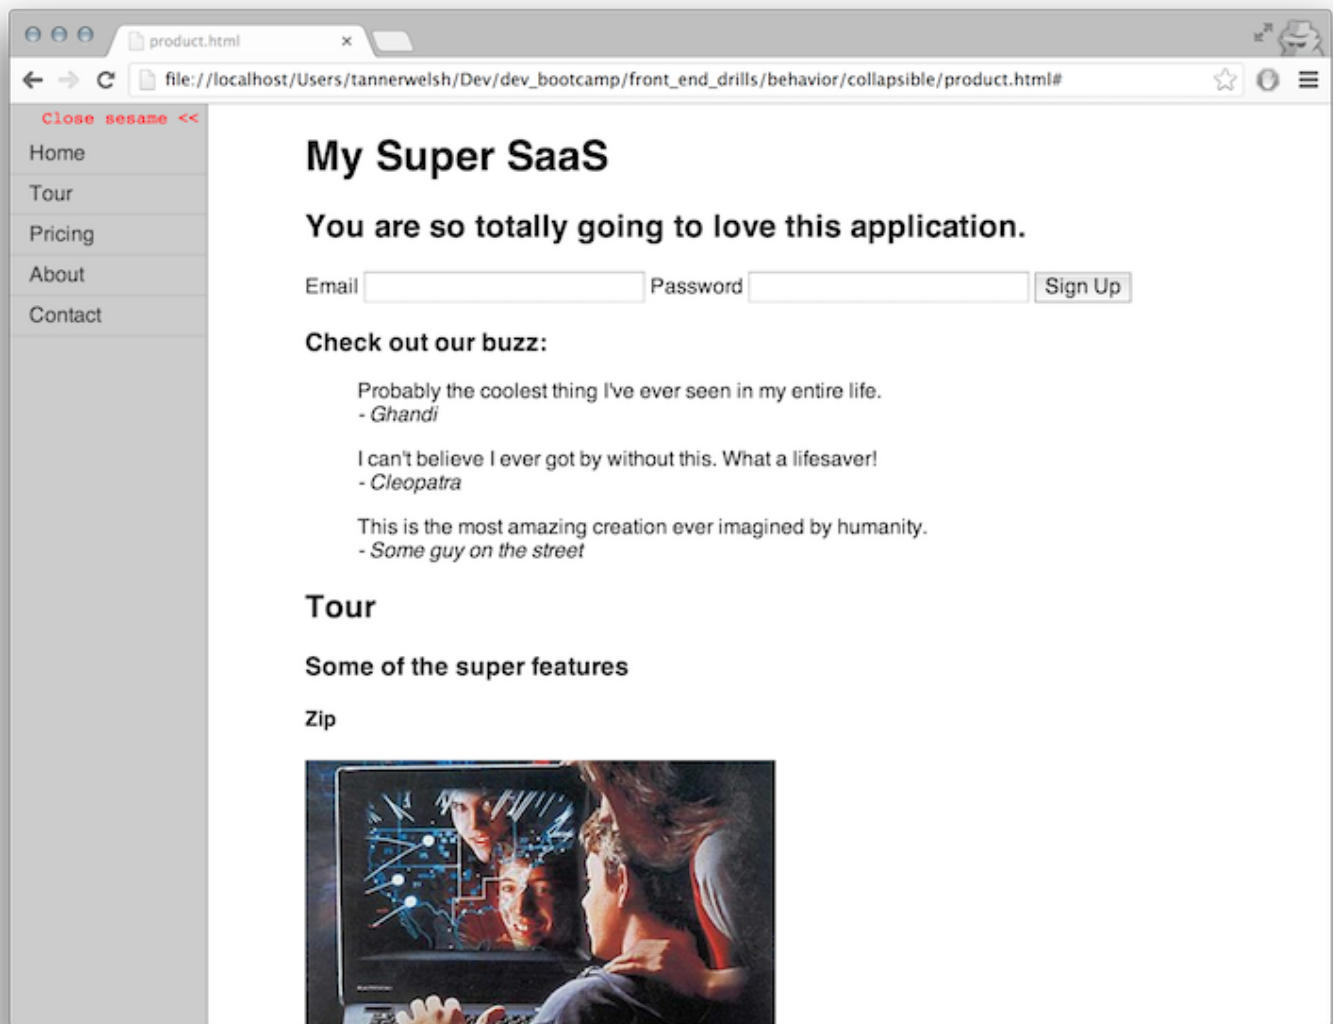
product.html ×

file://localhost/Users/tannerwelsh/Dev/dev_bootcamp/front_end_drills/behavior/collapsible/product.html#

Close sesame <<

Home

Tour

Pricing

About

Contact

My Super SaaS

You are so totally going to love this application.

Email Password Sign Up

Check out our buzz:

Probably the coolest thing I've ever seen in my entire life.
- Ghandi

I can't believe I ever got by without this. What a lifesaver!
- Cleopatra

This is the most amazing creation ever imagined by humanity.
- Some guy on the street

Tour

Some of the super features

Zip